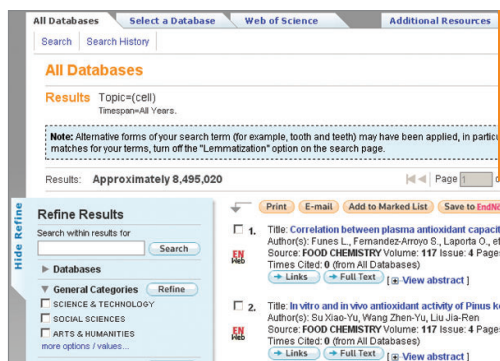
All Databases | Select a Database | Web of Science | Additional Resources

Search | Search History

All Databases

Results Topic=(cell)
Timespan=All Years.

Note: Alternative forms of your search term (for example, tooth and teeth) may have been applied, in particu matches for your terms, turn off the "Lemmatization" option on the search page.

Results: Approximately 8,495,020

Page 1

Hide Refine

Refine Results

Search within results for

Search

▶ Databases

▼ General Categories Refine

☐ SCIENCE & TECHNOLOGY
☐ SOCIAL SCIENCES
☐ ARTS & HUMANITIES
more options / values...

Print | E-mail | Add to Marked List | Save to EndN

☐ 1. Title: Correlation between plasma antioxidant capaci
Author(s): Funes L., Fernandez-Arroyo S., Laporta O., et
Source: FOOD CHEMISTRY Volume: 117 Issue: 4 Pages
Times Cited: 0 (from All Databases)
Links | Full Text | [+ View abstract ]

EN Web

☐ 2. Title: In vitro and in vivo antioxidant activity of Pinus ke
Author(s): Su Xiao-Yu, Wang Zhen-Yu, Liu Jia-Ren
Source: FOOD CHEMISTRY Volume: 117 Issue: 4 Pages
Times Cited: 0 (from All Databases)
Links | Full Text | [+ View abstract ]

EN Web